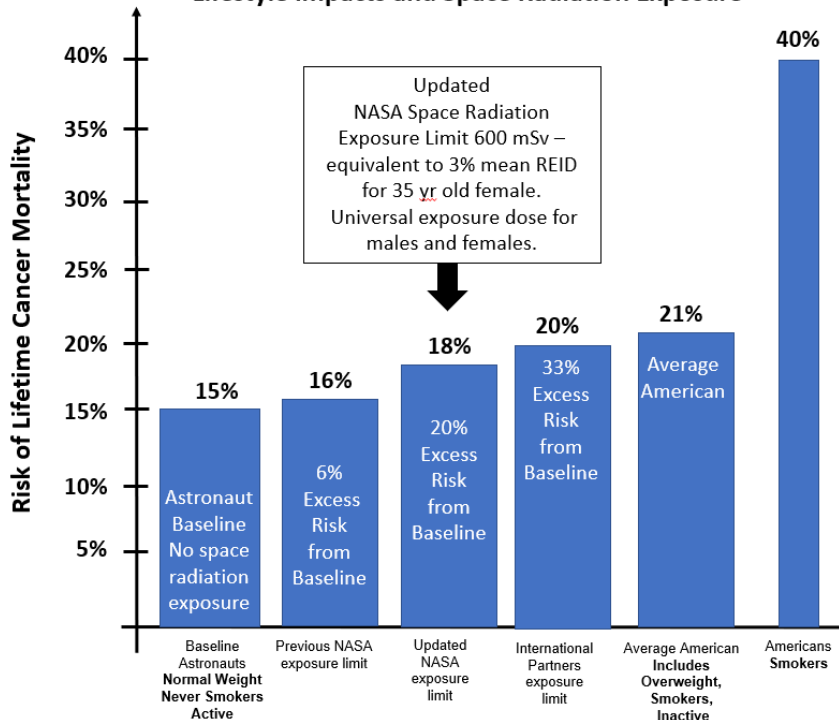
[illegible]

Risk of Lifetime Cancer Mortality

40%
35%
30%
25%
20%
15%
10%
5%

Updated NASA Space Radiation Exposure Limit 600 mSv – equivalent to 3% mean REID for 35 yr old female. Universal exposure dose for males and females.

15%
Astronaut Baseline No space radiation exposure

16%
6% Excess Risk from Baseline

18%
20% Excess Risk from Baseline

20%
33% Excess Risk from Baseline

21%
Average American

40%

Baseline Astronauts **Normal Weight Never Smokers Active**

Previous NASA exposure limit

Updated NASA exposure limit

International Partners exposure limit

Average American **Includes Overweight, Smokers, Inactive**

Americans **Smokers**